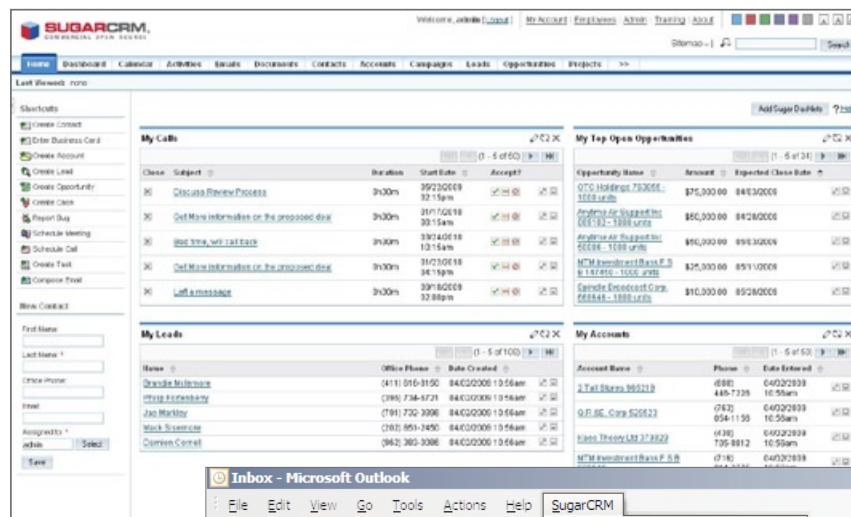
SUGARCRM
COMMERCIAL OPEN SOURCE

Welcome, admin [Logout] | My Account | Employees | Admin | Training | About

Sitemap | Search

Home | Dashboard | Calendar | Activities | Emails | Documents | Contacts | Accounts | Campaigns | Leads | Opportunities | Projects | >>

Last Viewed: none

Shortcuts
Create Contact
Enter Business Card
Create Account
Create Lead
Create Opportunity
Create Case
Report Bug
Schedule Meeting
Schedule Call
Create Task
Compose Email

New Contact
First Name:
Last Name: *
Office Phone:
Email:
Assigned to: *
admin Select
Save

Add Sugar Dashlets ? Help

My Calls
(1 - 5 of 60)

| Close | Subject | Duration | Start Date | Accept? |
|---|---|---|---|---|
| | Discuss Review Process | 0h30m | 09/23/2009 02:15pm | |
| | Get More information on the proposed deal | 0h30m | 01/17/2010 03:15am | |
| | Bad time, will call back | 0h30m | 09/24/2010 10:15am | |
| | Get More information on the proposed deal | 0h30m | 01/23/2010 04:15pm | |
| | Left a message | 0h30m | 09/18/2009 02:00pm | |

My Top Open Opportunities
(1 - 5 of 34)

| Opportunity Name | Amount | Expected Close Date |
|---|---|---|
| OTC Holdings 793055 - 1000 units | $75,000.00 | 04/03/2009 |
| Anytime Air Support Inc 005183 - 1000 units | $60,000.00 | 04/28/2009 |
| Anytime Air Support Inc 60086 - 1000 units | $60,000.00 | 09/03/2009 |
| MTM Investment Bank F S B 187410 - 1000 units | $25,000.00 | 05/11/2009 |
| Calendar Crossroads Corp 665646 - 1000 units | $10,000.00 | 05/28/2009 |

My Leads
(1 - 5 of 100)

| Name | Office Phone | Date Created |
|---|---|---|
| Brandie Mcilmore | (411) 916-8150 | 04/02/2009 10:56am |
| Philip Fortenberry | (395) 734-6721 | 04/02/2009 10:56am |
| Jan Markley | (791) 732-3998 | 04/02/2009 10:56am |
| Mack Sissman | (202) 951-2450 | 04/02/2009 10:56am |
| Damien Cornell | (962) 393-3086 | 04/02/2009 10:56am |

My Accounts
(1 - 5 of 53)

| Account Name | Phone | Date Entered |
|---|---|---|
| 2 Tall Stores 958219 | (880) 445-7235 | 04/02/2009 10:56am |
| Q.R.&E. Corp 520523 | (763) 854-1155 | 04/02/2009 10:56am |
| Kaos Theory Ltd 373820 | (438) 735-8812 | 04/02/2009 10:56am |
| MTM Investment Bank F S B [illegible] | (716) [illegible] | 04/02/2009 10:56am |

Inbox - Microsoft Outlook
File Edit View Go Tools Actions Help SugarCRM